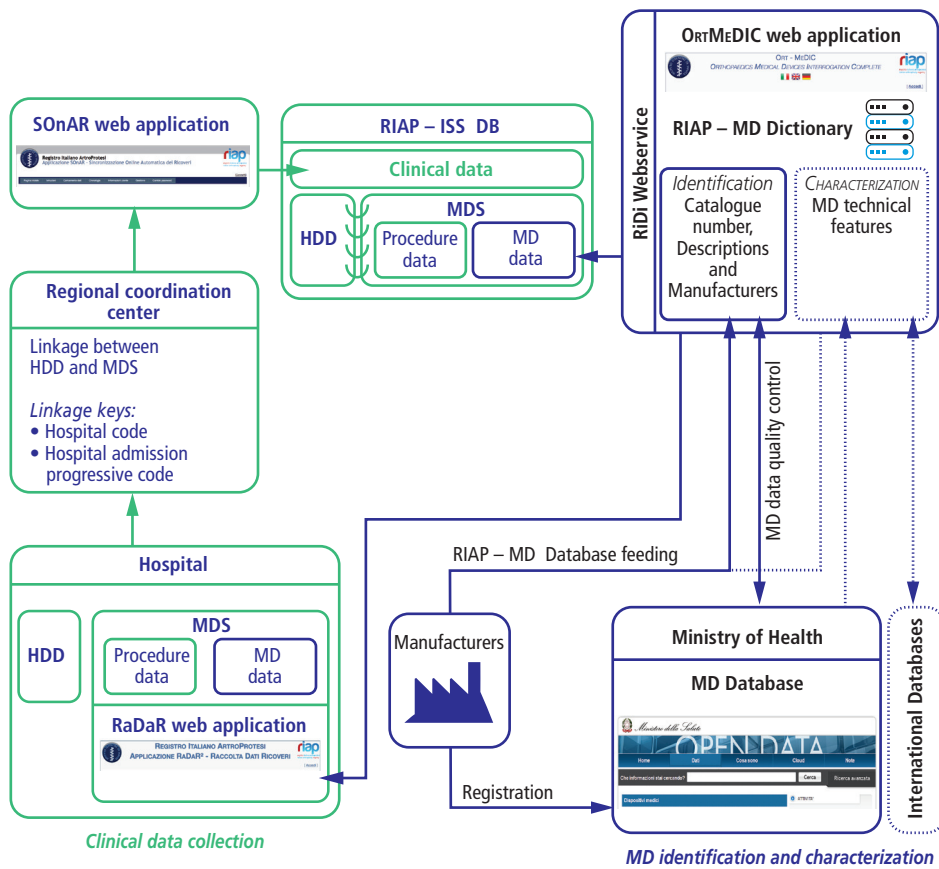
SOnAR web application

Registro Italiano ArtroProtesi
Applicazione SOnAR - Sincronizzazione Online Automatica dei Ricoveri

riap

RIAP – ISS DB

Clinical data

HDD

MDS

Procedure data

MD data

OrtMeDIC web application

Ort - MeDIC
Orthopaedics Medical Devices Interrogation Complete

riap

RiDi Webservice

RIAP – MD Dictionary

Identification
Catalogue number, Descriptions and Manufacturers

Characterization
MD technical features

Regional coordination center

Linkage between HDD and MDS

Linkage keys:
• Hospital code
• Hospital admission progressive code

MD data quality control

RIAP – MD Database feeding

Hospital

HDD

MDS

Procedure data

MD data

RaDaR web application

Registro Italiano ArtroProtesi
Applicazione RaDaR² - Raccolta Dati Ricoveri

riap

Manufacturers

Registration

Ministry of Health

MD Database

Ministero della Salute

OPEN DATA

Home

Dati

Cosa sono

Cloud

Note

Che informazioni stai cercando?

Cerca

Ricerca avanzata

Dispositivi medici

International Databases

Clinical data collection

MD identification and characterization